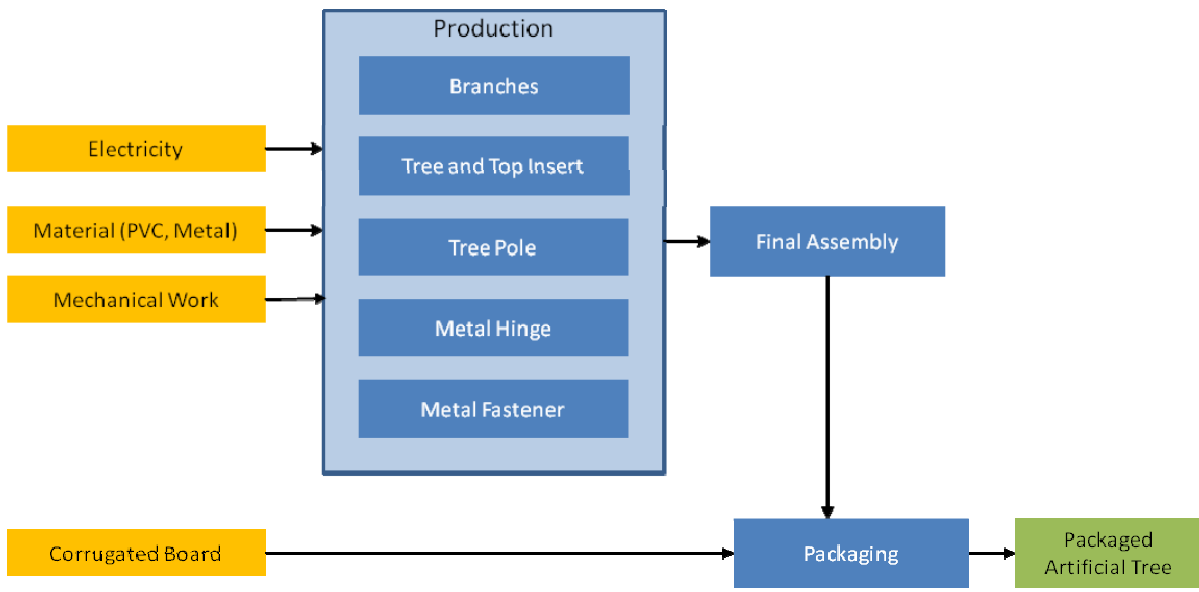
Production

Branches

Tree and Top Insert

Tree Pole

Metal Hinge

Metal Fastener

Electricity

Material (PVC, Metal)

Mechanical Work

Final Assembly

Corrugated Board

Packaging

Packaged Artificial Tree